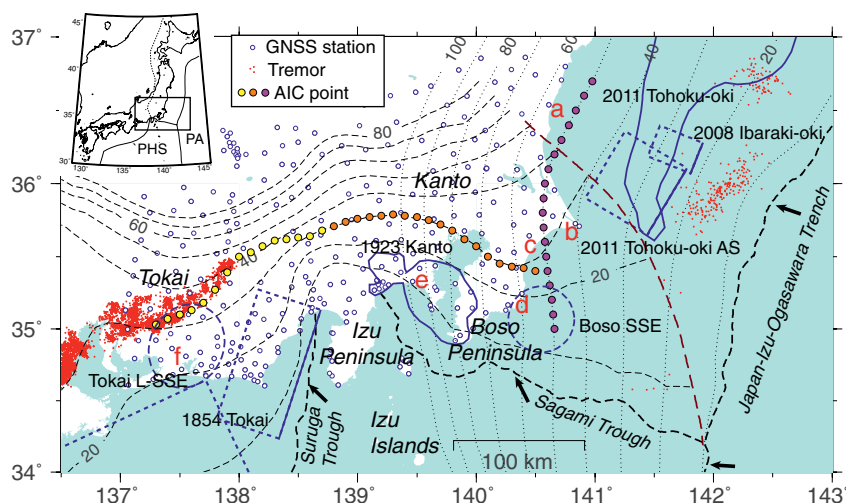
45°
40°
35°
30°
130°
135°
140°
145°
PHS
PA

GNSS station
Tremor
AIC point

37°
36°
35°
34°

100
80
60
40
20
80
60
40
20
20

a
b
c
d
e
f

2011 Tohoku-oki
2008 Ibaraki-oki
2011 Tohoku-oki AS
Kanto
1923 Kanto
Tokai
Izu Peninsula
Boso Peninsula
Boso SSE
Tokai L-SSE
1854 Tokai
Suruga Trough
Izu Islands
Sagami Trough
Japan-Izu-Ogasawara Trench
100 km

137°
138°
139°
140°
141°
142°
143°